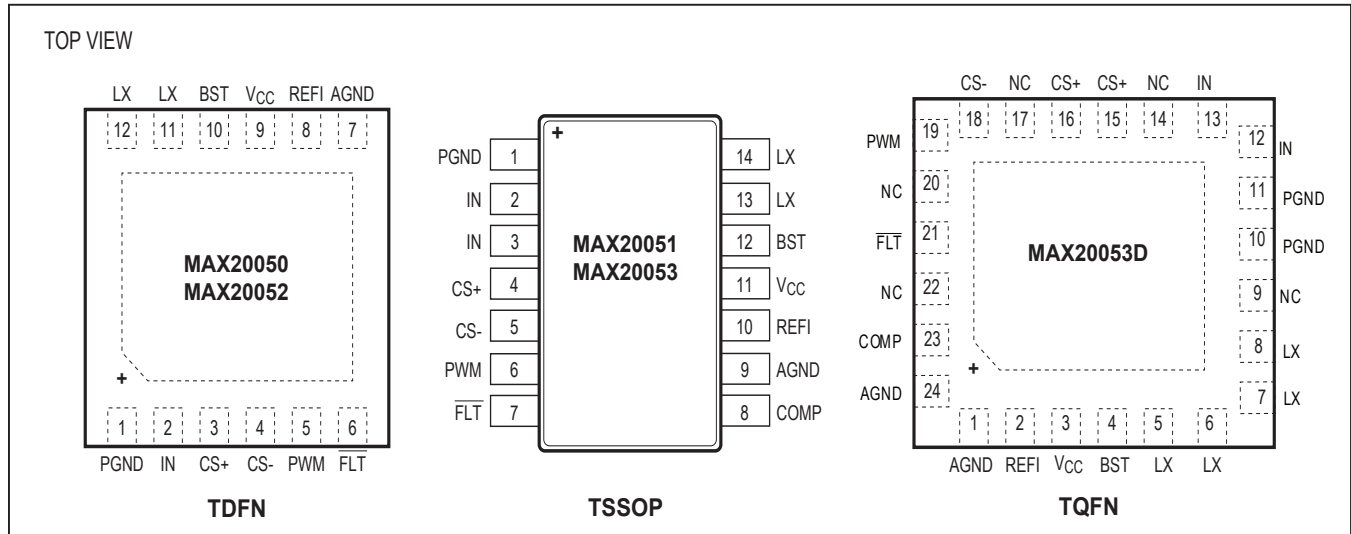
TOP VIEW

LX LX BST $V_{CC}$ REFI AGND

12 11 10 9 8 7

MAX20050
MAX20052

+

1 2 3 4 5 6

PGND IN CS+ CS- PWM $\overline{FLT}$

TDFN

+

PGND 1
IN 2
IN 3
CS+ 4
CS- 5
PWM 6
$\overline{FLT}$ 7

MAX20051
MAX20053

14 LX
13 LX
12 BST
11 $V_{CC}$
10 REFI
9 AGND
8 COMP

TSSOP

CS- NC CS+ CS+ NC IN

18 17 16 15 14 13

PWM 19
NC 20
$\overline{FLT}$ 21
NC 22
COMP 23
AGND 24

MAX20053D

+

12 IN
11 PGND
10 PGND
9 NC
8 LX
7 LX

1 2 3 4 5 6

AGND REFI $V_{CC}$ BST LX LX

TQFN